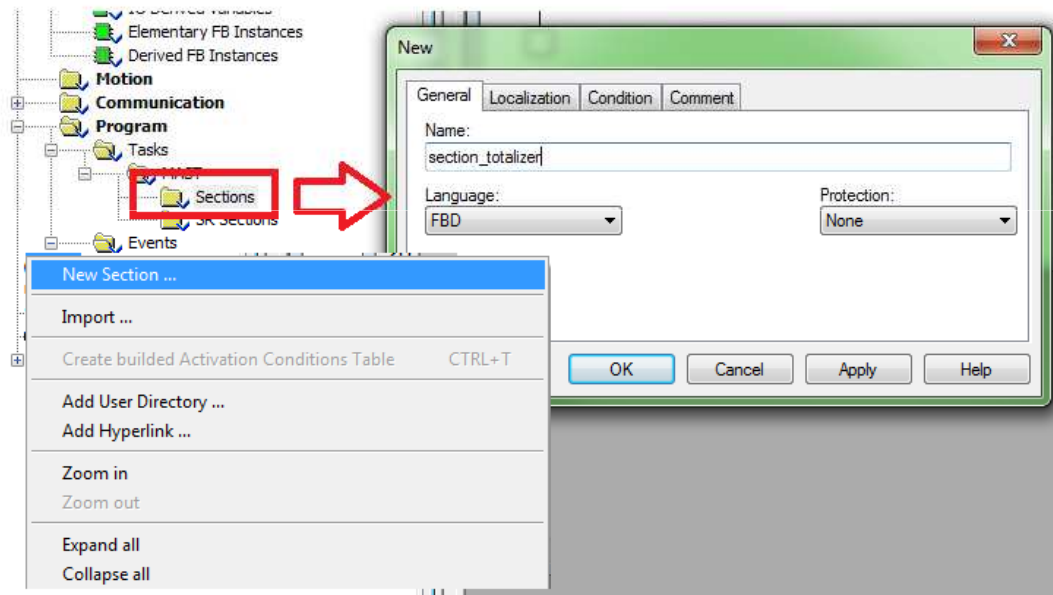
IO Derived Variables
Elementary FB Instances
Derived FB Instances
Motion
Communication
Program
Tasks
MAST
Sections
SR Sections
Events

New Section ...
Import ...
Create builded Activation Conditions Table CTRL+T
Add User Directory ...
Add Hyperlink ...
Zoom in
Zoom out
Expand all
Collapse all

New
General
Localization
Condition
Comment
Name:
section_totalizer
Language:
FBD
Protection:
None
OK
Cancel
Apply
Help